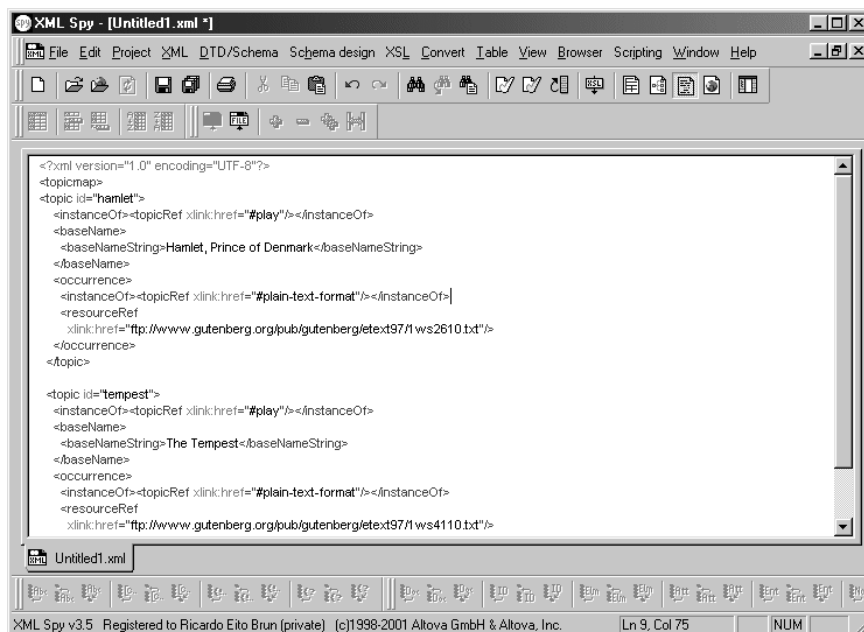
XML Spy - [Untitled1.xml *]

File Edit Project XML DTD/Schema Schema design XSL Convert Table View Browser Scripting Window Help

<?xml version="1.0" encoding="UTF-8"?>
<topicmap>
<topic id="hamlet">
<instanceOf><topicRef xlink:href="#play"/></instanceOf>
<baseName>
<baseNameString>Hamlet, Prince of Denmark</baseNameString>
</baseName>
<occurrence>
<instanceOf><topicRef xlink:href="#plain-text-format"/></instanceOf>
<resourceRef
xlink:href="ftp://www.gutenberg.org/pub/gutenberg/etext97/1ws2610.txt"/>
</occurrence>
</topic>

<topic id="tempest">
<instanceOf><topicRef xlink:href="#play"/></instanceOf>
<baseName>
<baseNameString>The Tempest</baseNameString>
</baseName>
<occurrence>
<instanceOf><topicRef xlink:href="#plain-text-format"/></instanceOf>
<resourceRef
xlink:href="ftp://www.gutenberg.org/pub/gutenberg/etext97/1ws4110.txt"/>

Untitled1.xml

XML Spy v3.5 Registered to Ricardo Eito Brun (private) (c)1998-2001 Altova GmbH & Altova, Inc. Ln 9, Col 75 NUM